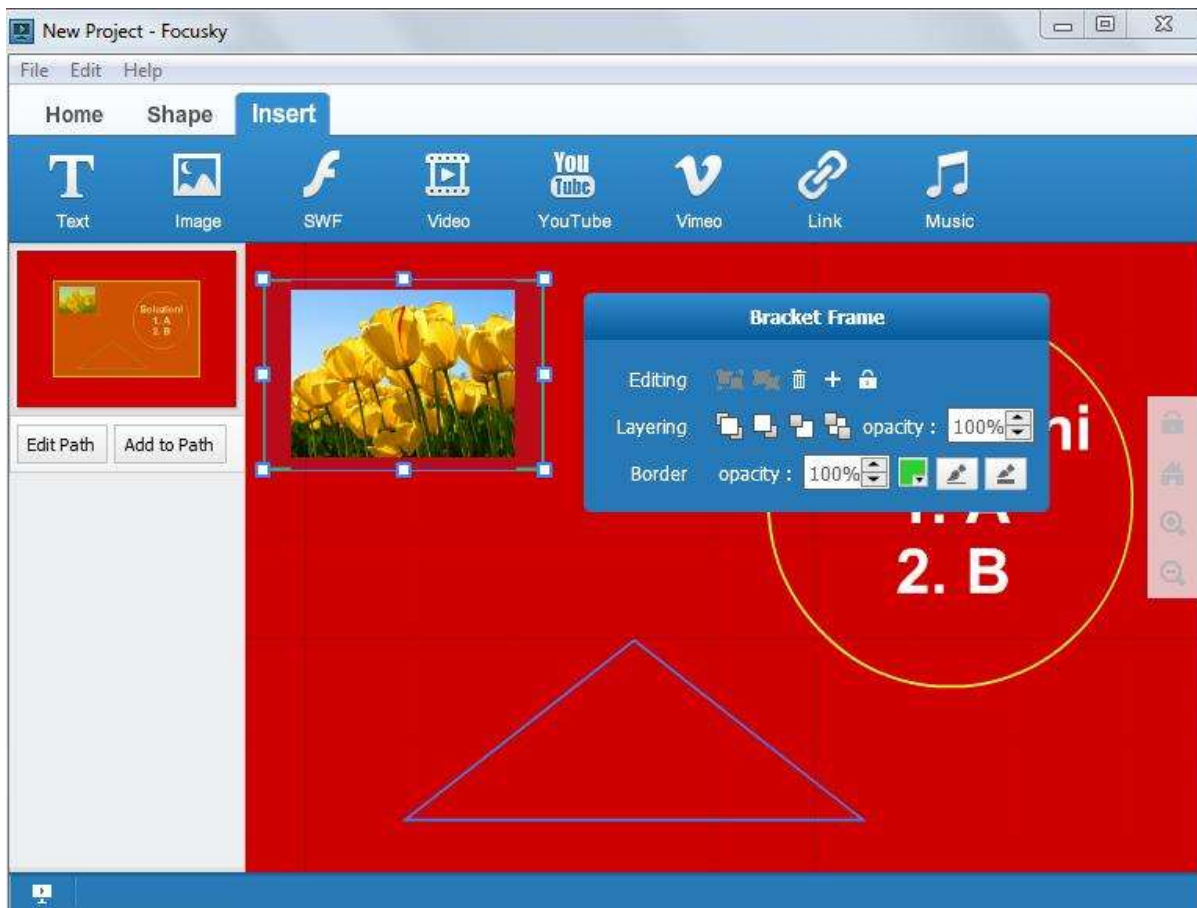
New Project - Focusky

File Edit Help

Home Shape Insert

Text Image SWF Video YouTube Vimeo Link Music

You Tube

Solution!
1. A
2. B

Edit Path Add to Path

Bracket Frame

Editing

Layering opacity : 100%

Border opacity : 100%

ni

1. A

2. B